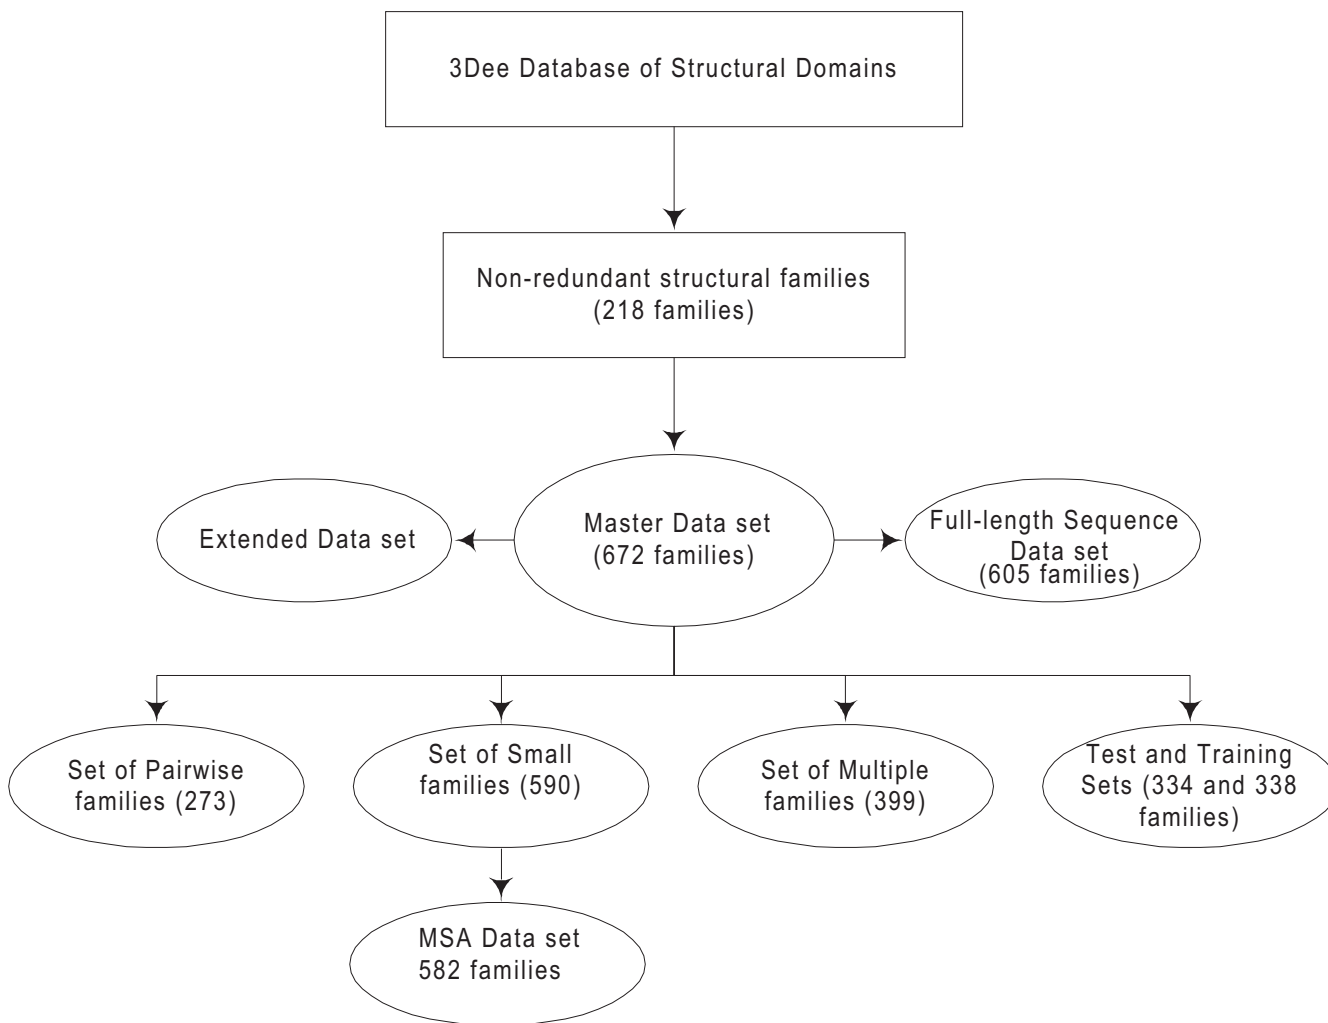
3Dee Database of Structural Domains

Non-redundant structural families
(218 families)

Extended Data set

Master Data set
(672 families)

Full-length Sequence
Data set
(605 families)

Set of Pairwise
families (273)

Set of Small
families (590)

Set of Multiple
families (399)

Test and Training
Sets (334 and 338
families)

MSA Data set
582 families